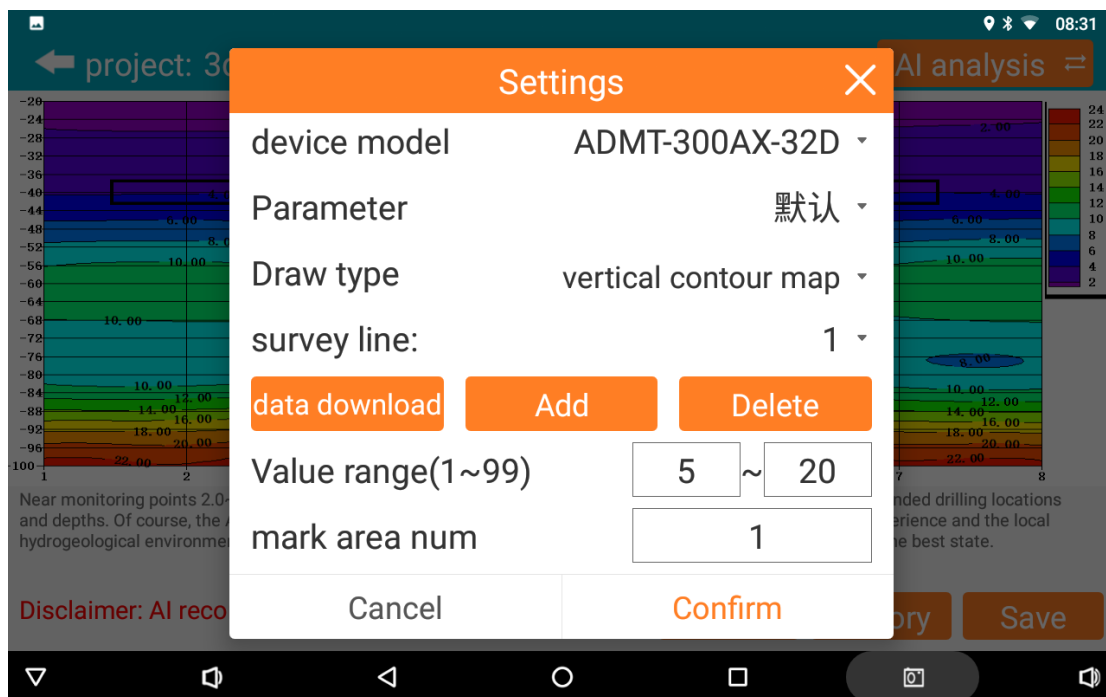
08:31

project: 3c

AI analysis

Settings

device model ADMT-300AX-32D

Parameter 默认

Draw type vertical contour map

survey line: 1

data download Add Delete

Value range(1~99) 5 ~ 20

mark area num 1

Cancel Confirm

-20
-24
-28
-32
-36
-40
-44
-48
-52
-56
-60
-64
-68
-72
-76
-80
-84
-88
-92
-96
-100

1 2 7 8

6.00
8.00
10.00
10.00
10.00
12.00
14.00
16.00
18.00
20.00
22.00

2.00
4.00
6.00
8.00
10.00
8.00
10.00
12.00
14.00
16.00
18.00
22.00

24
22
20
18
16
14
12
10
8
6
4
2

Near monitoring points 2.0~ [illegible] nded drilling locations and depths. Of course, the A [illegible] erience and the local hydrogeological environmen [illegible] he best state.

Disclaimer: AI reco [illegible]

ory Save